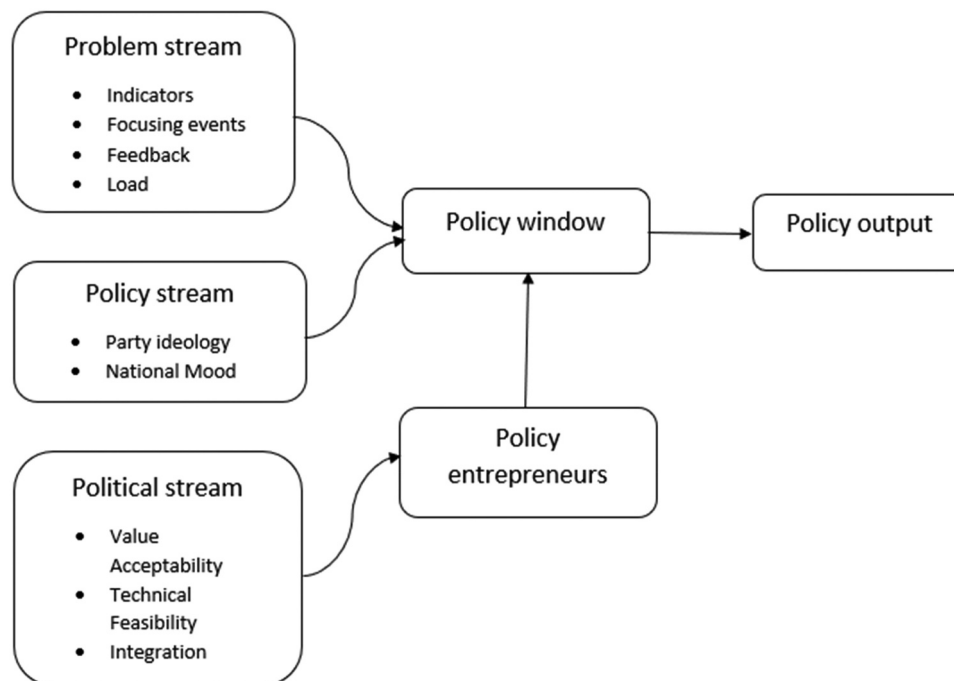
Problem stream

- Indicators
- Focusing events
- Feedback
- Load

Policy stream

- Party ideology
- National Mood

Political stream

- Value Acceptability
- Technical Feasibility
- Integration

Policy window

Policy output

Policy entrepreneurs